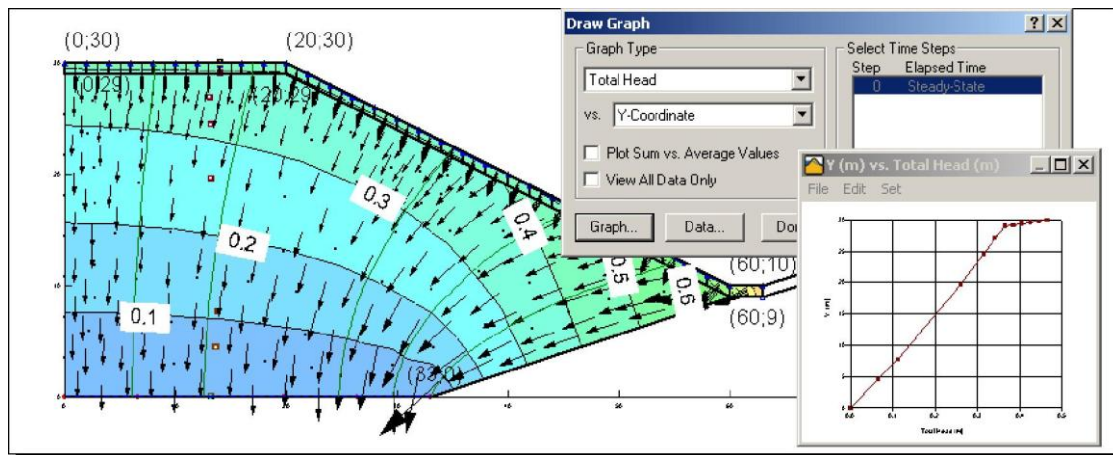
(0;30)
(20;30)
(0;29)
(20;29)
0.3
0.4
0.2
0.5
0.6
(60;10)
0.1
(60;9)
(33;0)

Draw Graph
?
X
Graph Type
Total Head
vs. Y-Coordinate
Plot Sum vs. Average Values
View All Data Only
Graph...
Data...
Do
Select Time Steps
Step Elapsed Time
0 Steady-State

Y (m) vs. Total Head (m)
File Edit Set
Y (m)
Total Head (m)